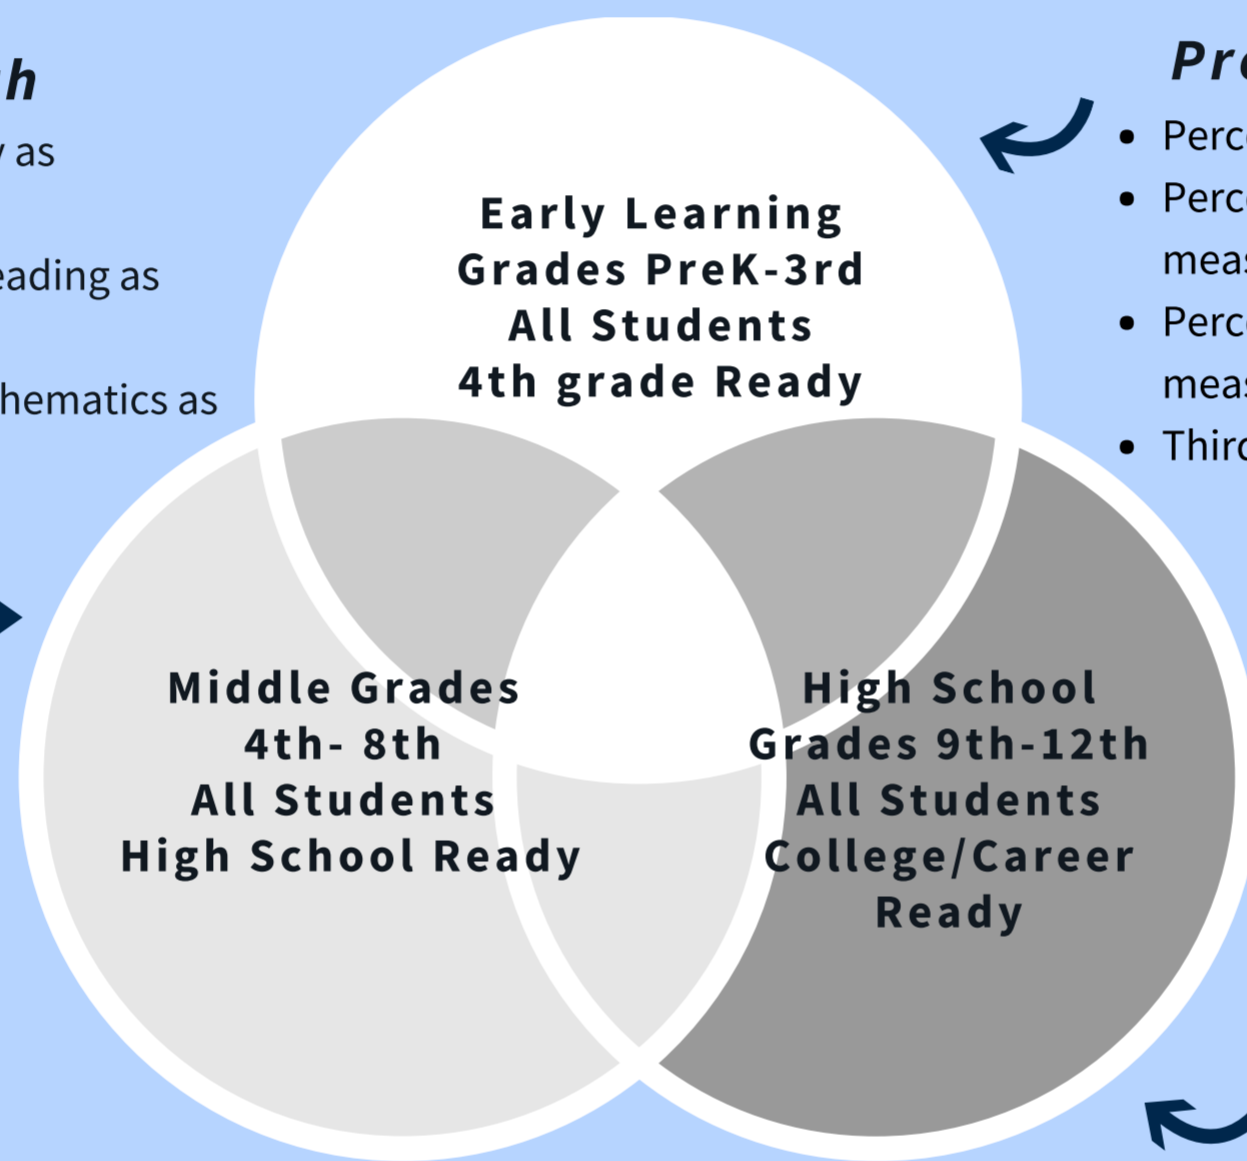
h
as

eading as

hematics as

Early Learning
Grades PreK-3rd
All Students
4th grade Ready

Pr
- Perc
- Perc meas
- Perc meas
- Thir

Middle Grades
4th- 8th
All Students
High School Ready

High School
Grades 9th-12th
All Students
College/Career Ready